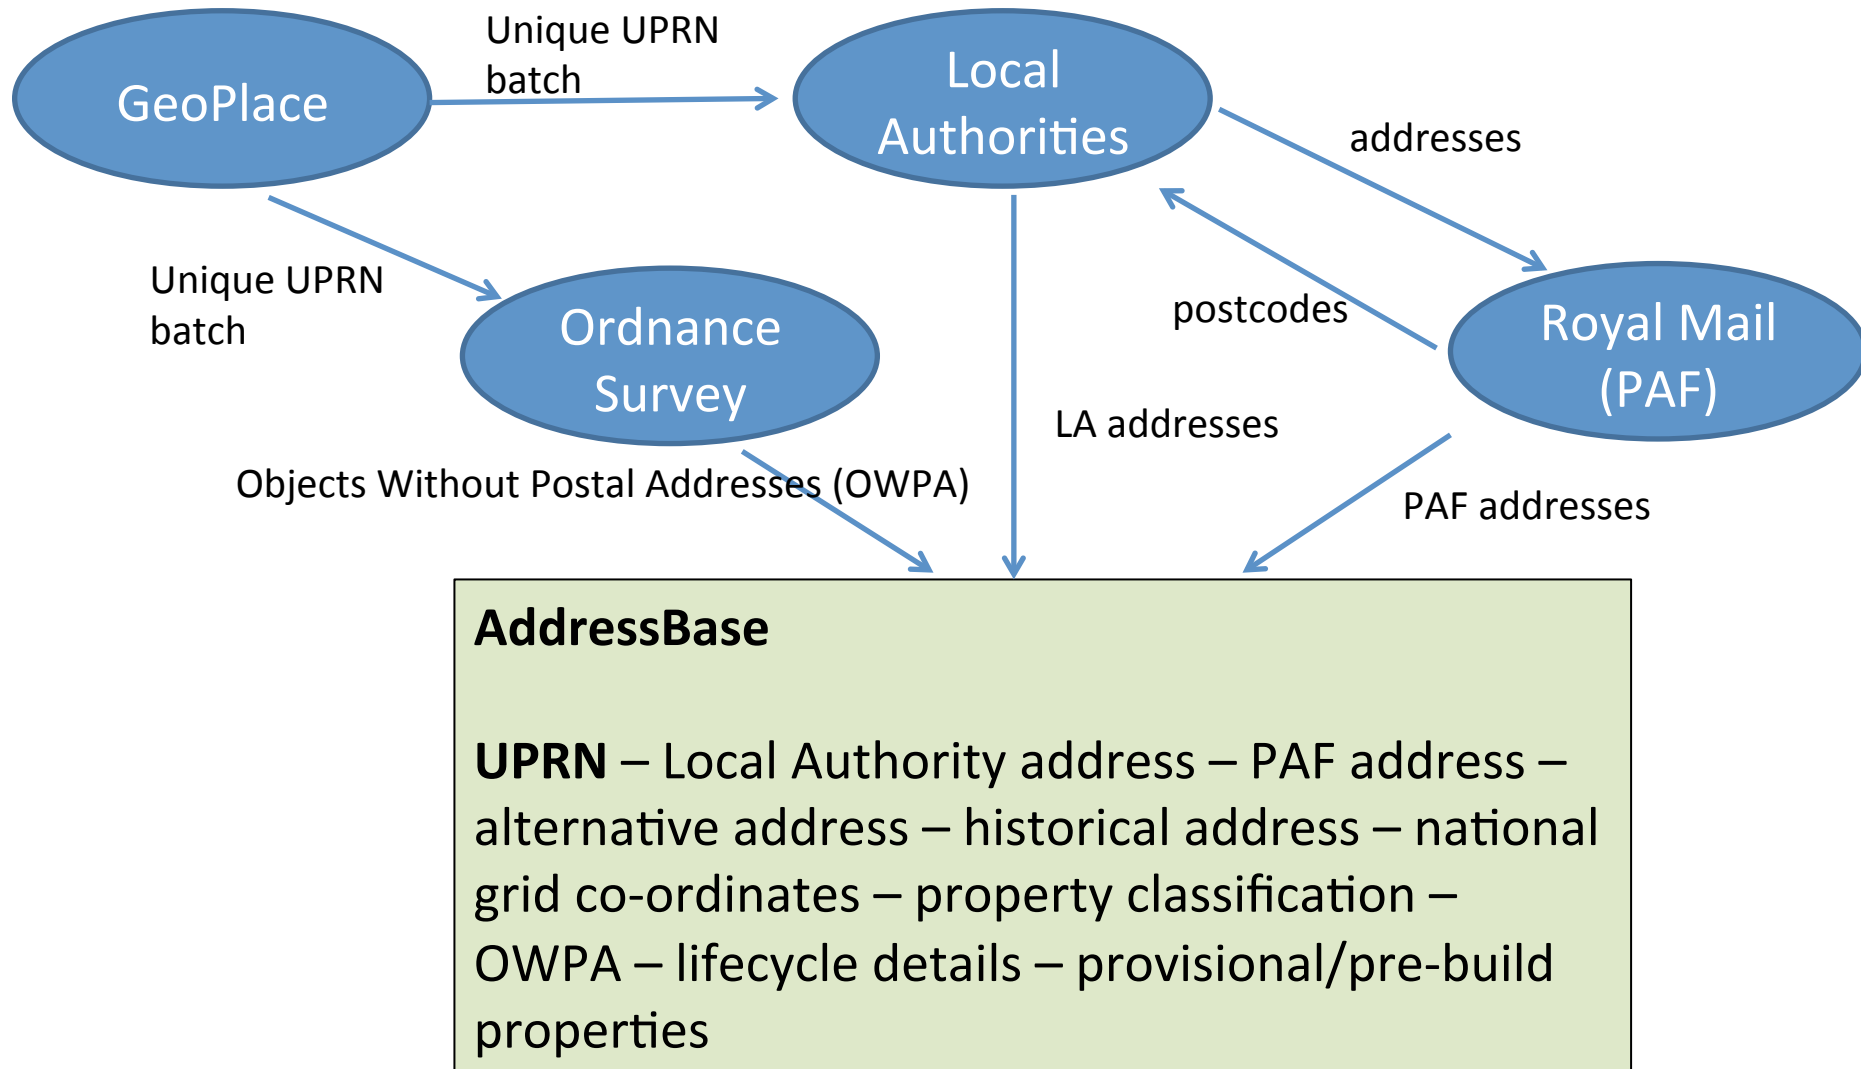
GeoPlace

Unique UPRN batch

Local Authorities

addresses

Unique UPRN batch

Ordnance Survey

postcodes

Royal Mail (PAF)

LA addresses

Objects Without Postal Addresses (OWPA)

PAF addresses

**AddressBase**

**UPRN** – Local Authority address – PAF address – alternative address – historical address – national grid co-ordinates – property classification – OWPA – lifecycle details – provisional/pre-build properties